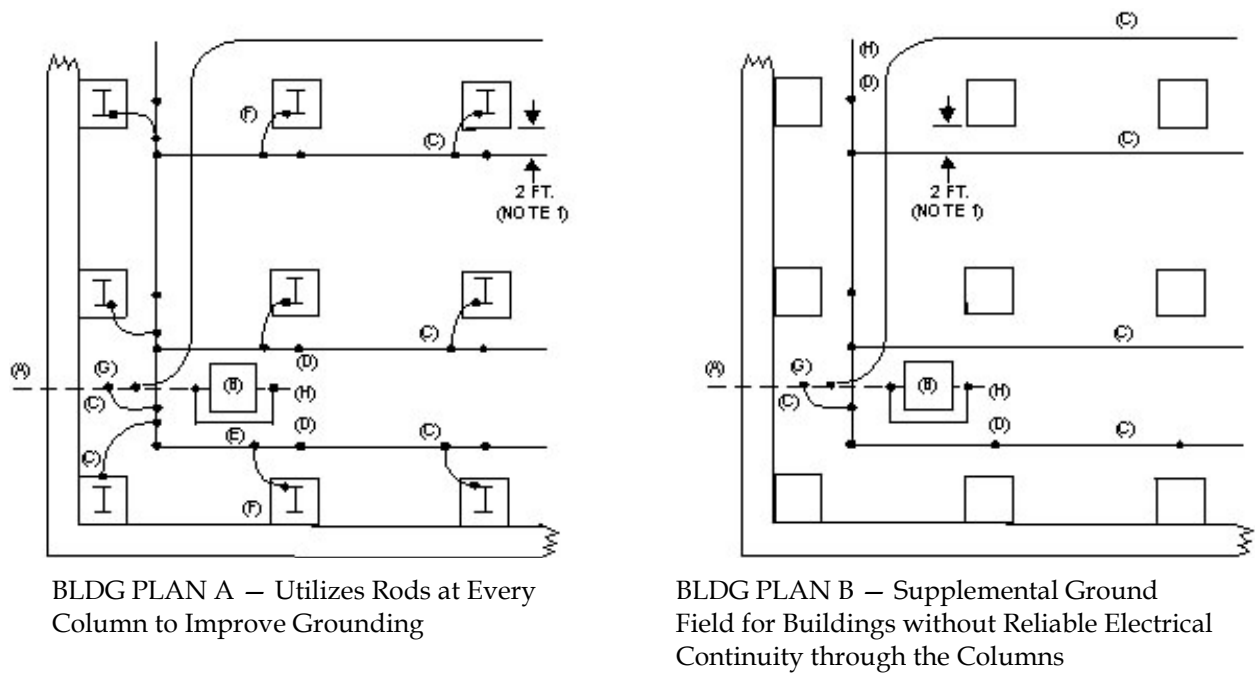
(F)

(C)

2 FT.
(NOTE 1)

(C)

(D)

(A)

(G)

(C)

(B)

(H)

(D)

(E)

(C)

(C)

(F)

BLDG PLAN A — Utilizes Rods at Every Column to Improve Grounding

(C)

(H)

(D)

(C)

2 FT.
(NOTE 1)

(C)

(A)

(G)

(C)

(B)

(H)

(D)

(C)

BLDG PLAN B — Supplemental Ground Field for Buildings without Reliable Electrical Continuity through the Columns